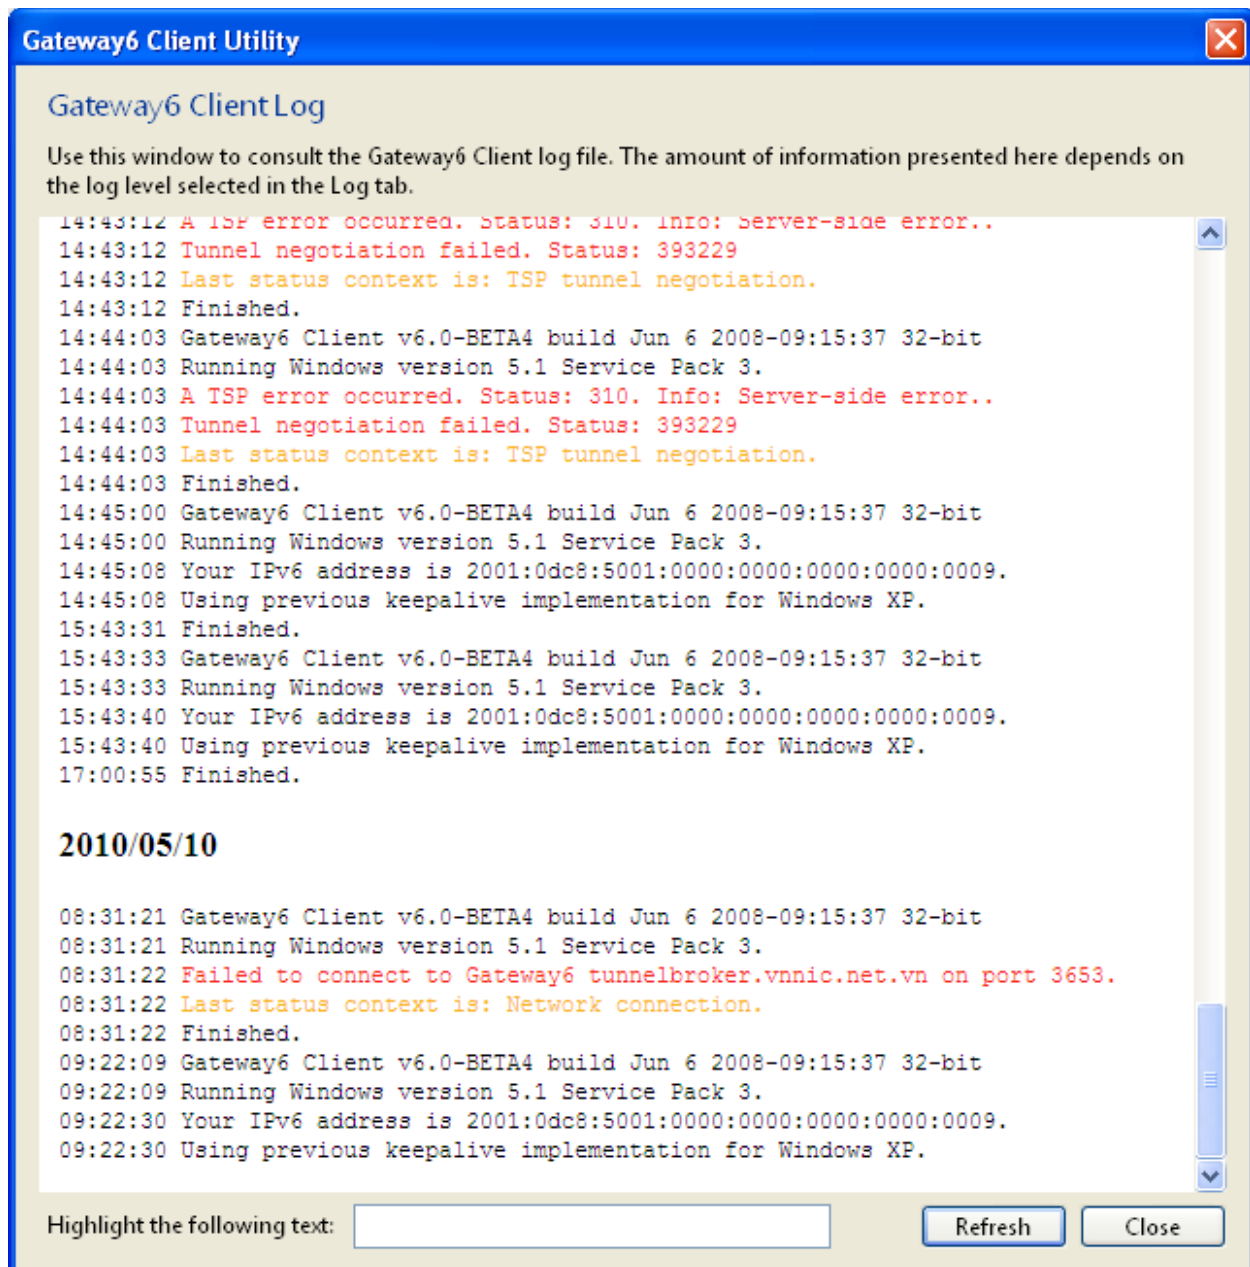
Gateway6 Client Utility

Gateway6 Client Log

Use this window to consult the Gateway6 Client log file. The amount of information presented here depends on the log level selected in the Log tab.

14:43:12 A TSP error occurred. Status: 310. Info: Server-side error..
14:43:12 Tunnel negotiation failed. Status: 393229
14:43:12 Last status context is: TSP tunnel negotiation.
14:43:12 Finished.
14:44:03 Gateway6 Client v6.0-BETA4 build Jun 6 2008-09:15:37 32-bit
14:44:03 Running Windows version 5.1 Service Pack 3.
14:44:03 A TSP error occurred. Status: 310. Info: Server-side error..
14:44:03 Tunnel negotiation failed. Status: 393229
14:44:03 Last status context is: TSP tunnel negotiation.
14:44:03 Finished.
14:45:00 Gateway6 Client v6.0-BETA4 build Jun 6 2008-09:15:37 32-bit
14:45:00 Running Windows version 5.1 Service Pack 3.
14:45:08 Your IPv6 address is 2001:0dc8:5001:0000:0000:0000:0000:0009.
14:45:08 Using previous keepalive implementation for Windows XP.
15:43:31 Finished.
15:43:33 Gateway6 Client v6.0-BETA4 build Jun 6 2008-09:15:37 32-bit
15:43:33 Running Windows version 5.1 Service Pack 3.
15:43:40 Your IPv6 address is 2001:0dc8:5001:0000:0000:0000:0000:0009.
15:43:40 Using previous keepalive implementation for Windows XP.
17:00:55 Finished.

2010/05/10

08:31:21 Gateway6 Client v6.0-BETA4 build Jun 6 2008-09:15:37 32-bit
08:31:21 Running Windows version 5.1 Service Pack 3.
08:31:22 Failed to connect to Gateway6 tunnelbroker.vnnic.net.vn on port 3653.
08:31:22 Last status context is: Network connection.
08:31:22 Finished.
09:22:09 Gateway6 Client v6.0-BETA4 build Jun 6 2008-09:15:37 32-bit
09:22:09 Running Windows version 5.1 Service Pack 3.
09:22:30 Your IPv6 address is 2001:0dc8:5001:0000:0000:0000:0000:0009.
09:22:30 Using previous keepalive implementation for Windows XP.

Highlight the following text:

Refresh

Close